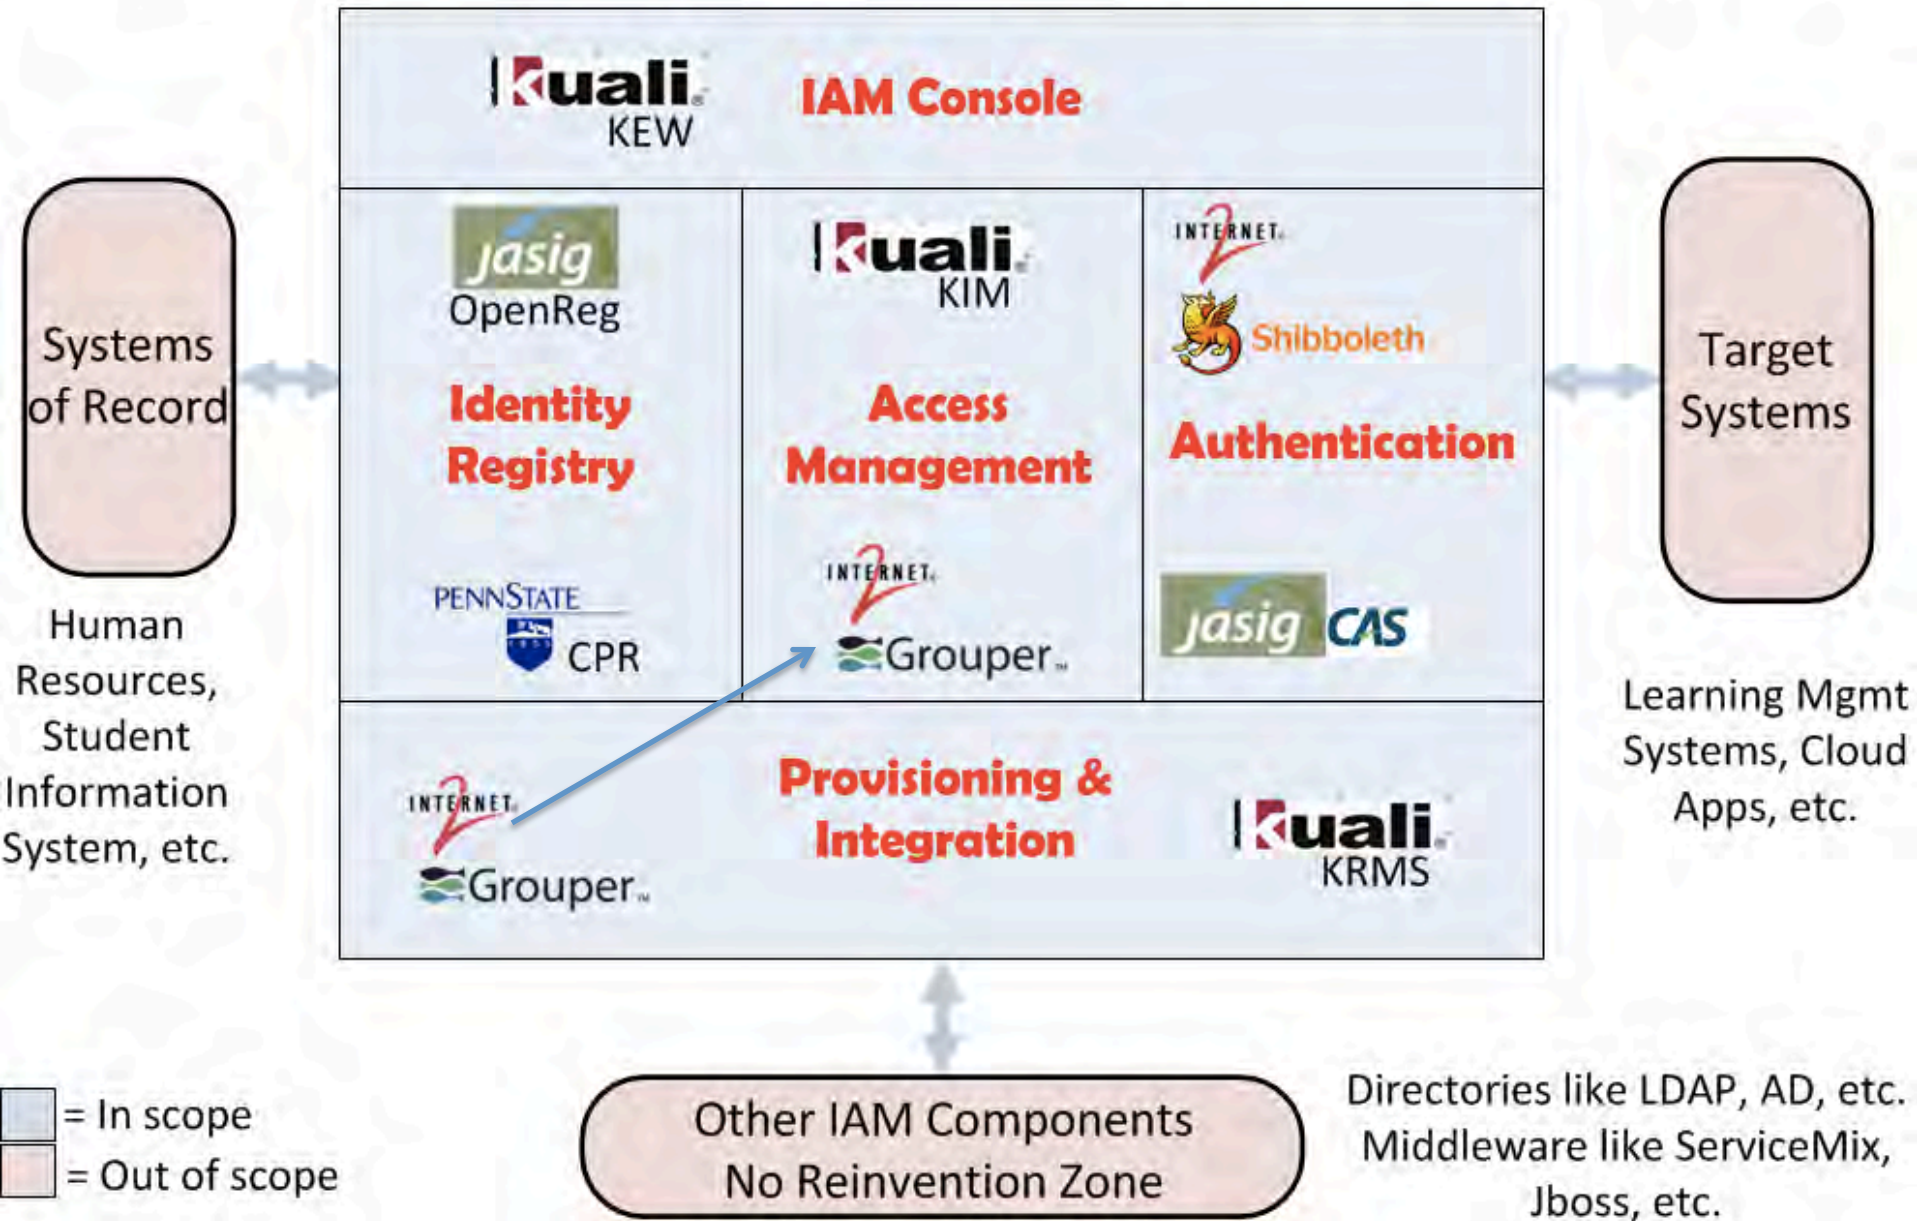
kuali KEW

IAM Console

Systems of Record

Human Resources, Student Information System, etc.

jasig OpenReg

Identity Registry

PENNSTATE CPR

kuali KIM

Access Management

INTERNET2 Grouper

INTERNET2 Shibboleth

Authentication

jasig CAS

Target Systems

Learning Mgmt Systems, Cloud Apps, etc.

INTERNET2 Grouper

Provisioning & Integration

kuali KRMS

= In scope

= Out of scope

Other IAM Components No Reinvention Zone

Directories like LDAP, AD, etc. Middleware like ServiceMix, Jboss, etc.